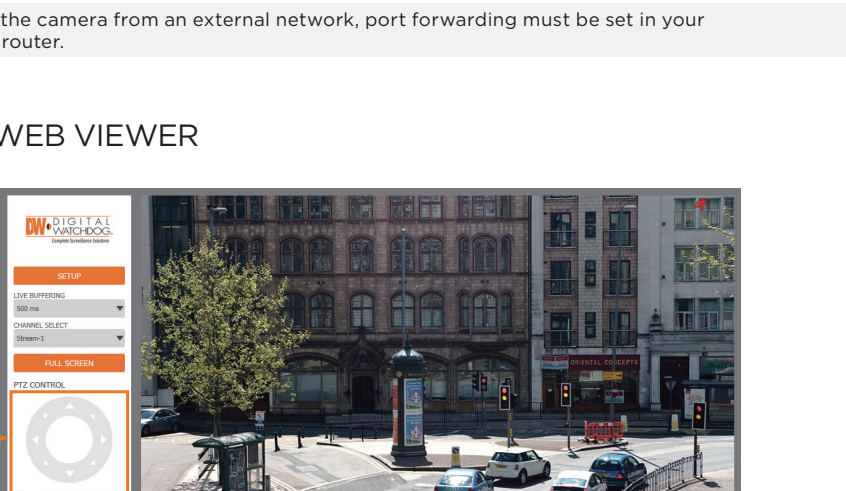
the camera from an external network, port forwarding must be set in your router.

WEB VIEWER

DW DIGITAL WATCHDOG
Complete Surveillance Solutions

SETUP

LIVE BUFFERING
500 ms

CHANNEL SELECT
Stream-1

FULL SCREEN

PTZ CONTROL

ORIENTAL CONCEPTS